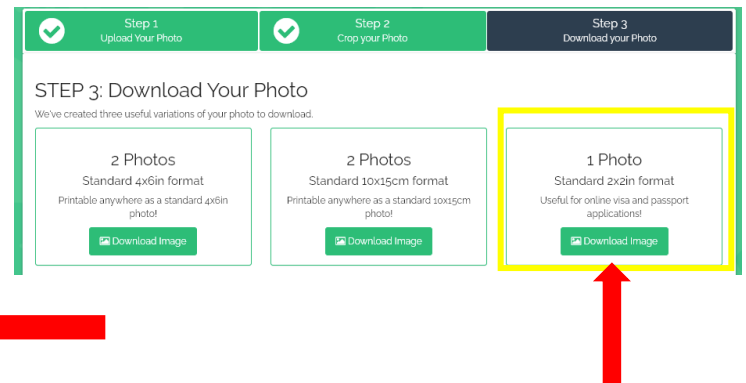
Step 1
Upload Your Photo

Step 2
Crop your Photo

Step 3
Download your Photo

STEP 3: Download Your Photo

We've created three useful variations of your photo to download.

2 Photos
Standard 4x6in format
Printable anywhere as a standard 4x6in photo!
Download Image

2 Photos
Standard 10x15cm format
Printable anywhere as a standard 10x15cm photo!
Download Image

1 Photo
Standard 2x2in format
Useful for online visa and passport applications!
Download Image